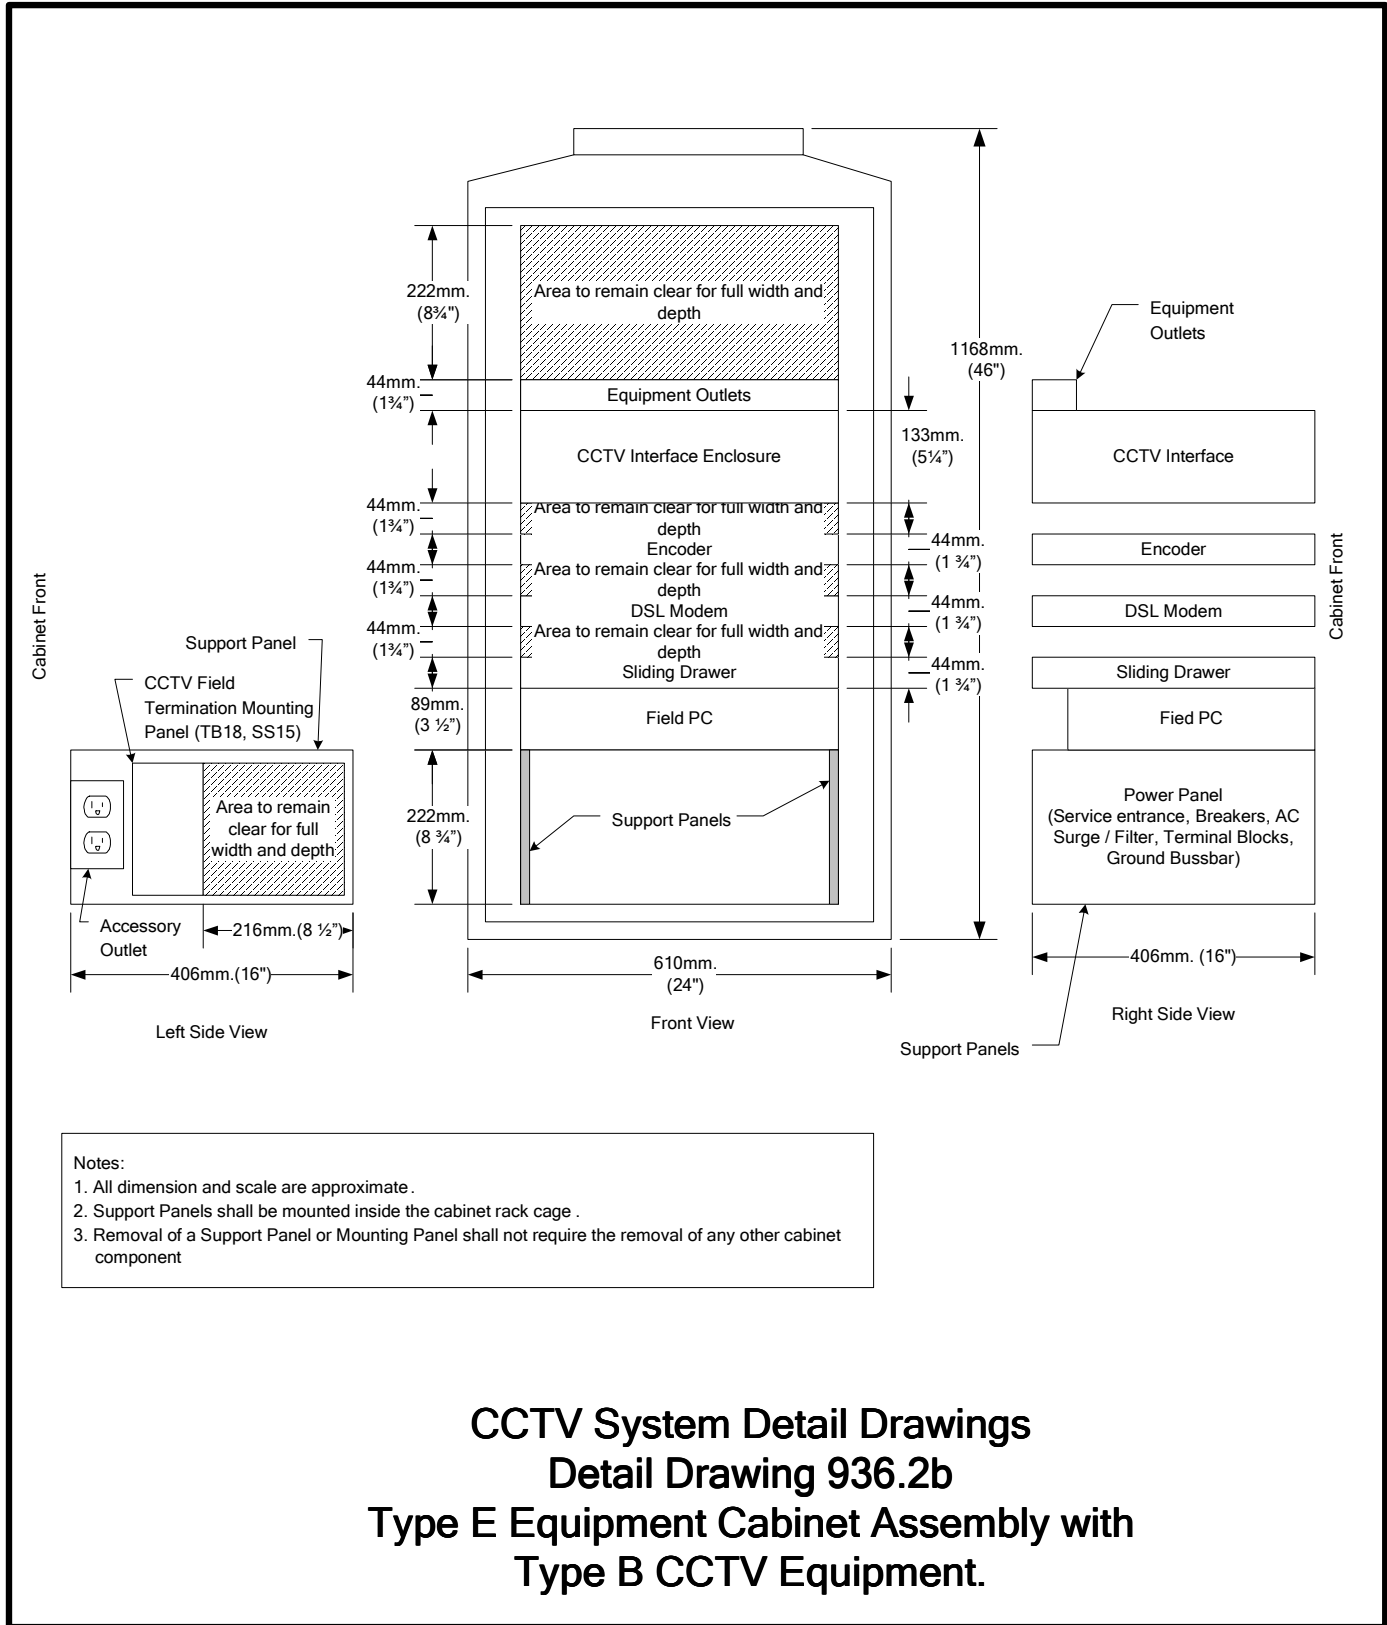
Cabinet Front

Support Panel

CCTV Field Termination Mounting Panel (TB18, SS15)

Area to remain clear for full width and depth

Accessory Outlet

216mm.(8 ½")

406mm.(16")

Left Side View

222mm. (8¾")

Area to remain clear for full width and depth

44mm. (1¾")

Equipment Outlets

CCTV Interface Enclosure

133mm. (5¼")

1168mm. (46")

44mm. (1¾")

Area to remain clear for full width and depth

Encoder

44mm. (1¾")

Area to remain clear for full width and depth

DSL Modem

44mm. (1¾")

Area to remain clear for full width and depth

Sliding Drawer

44mm. (1 ¾")

44mm. (1 ¾")

44mm. (1 ¾")

89mm. (3 ½")

Field PC

222mm. (8 ¾")

Support Panels

610mm. (24")

Front View

Equipment Outlets

CCTV Interface

Encoder

DSL Modem

Sliding Drawer

Fied PC

Power Panel (Service entrance, Breakers, AC Surge / Filter, Terminal Blocks, Ground Bussbar)

406mm. (16")

Cabinet Front

Right Side View

Support Panels

Notes:
1. All dimension and scale are approximate.
2. Support Panels shall be mounted inside the cabinet rack cage.
3. Removal of a Support Panel or Mounting Panel shall not require the removal of any other cabinet component

CCTV System Detail Drawings
Detail Drawing 936.2b
Type E Equipment Cabinet Assembly with
Type B CCTV Equipment.